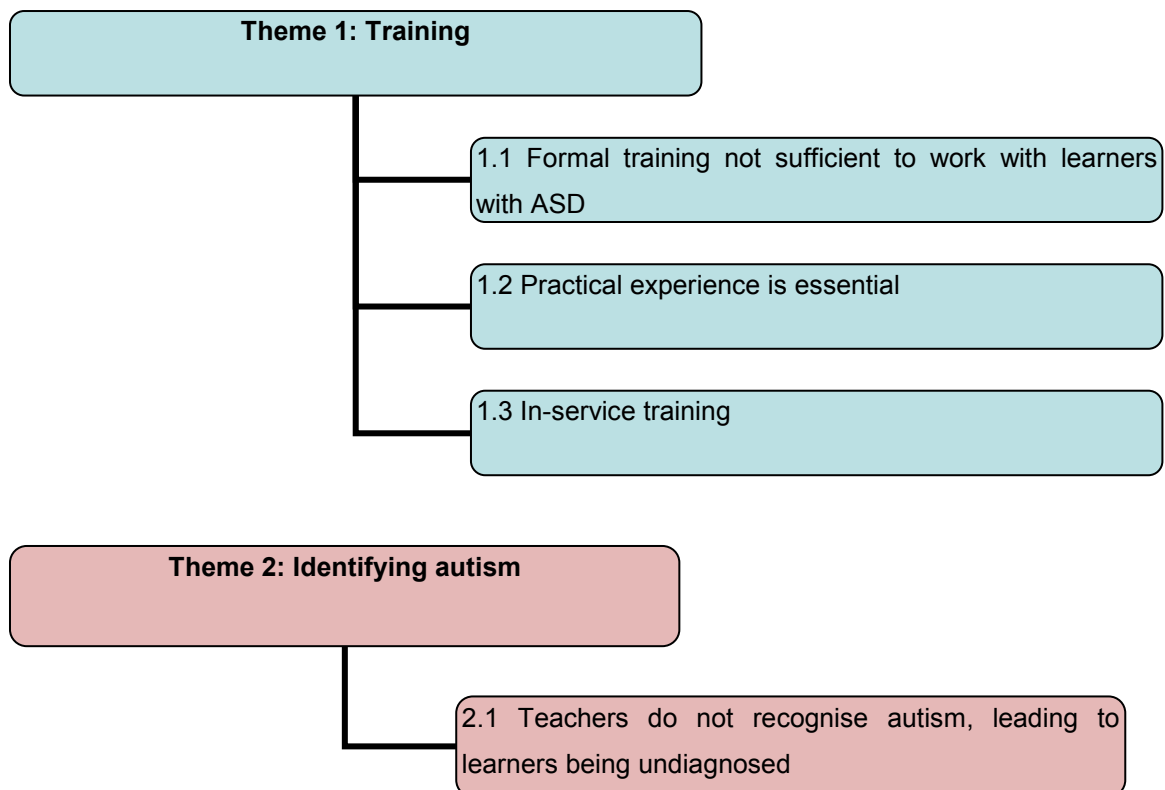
Theme 1: Training

1.1 Formal training not sufficient to work with learners with ASD

1.2 Practical experience is essential

1.3 In-service training

Theme 2: Identifying autism

2.1 Teachers do not recognise autism, leading to learners being undiagnosed